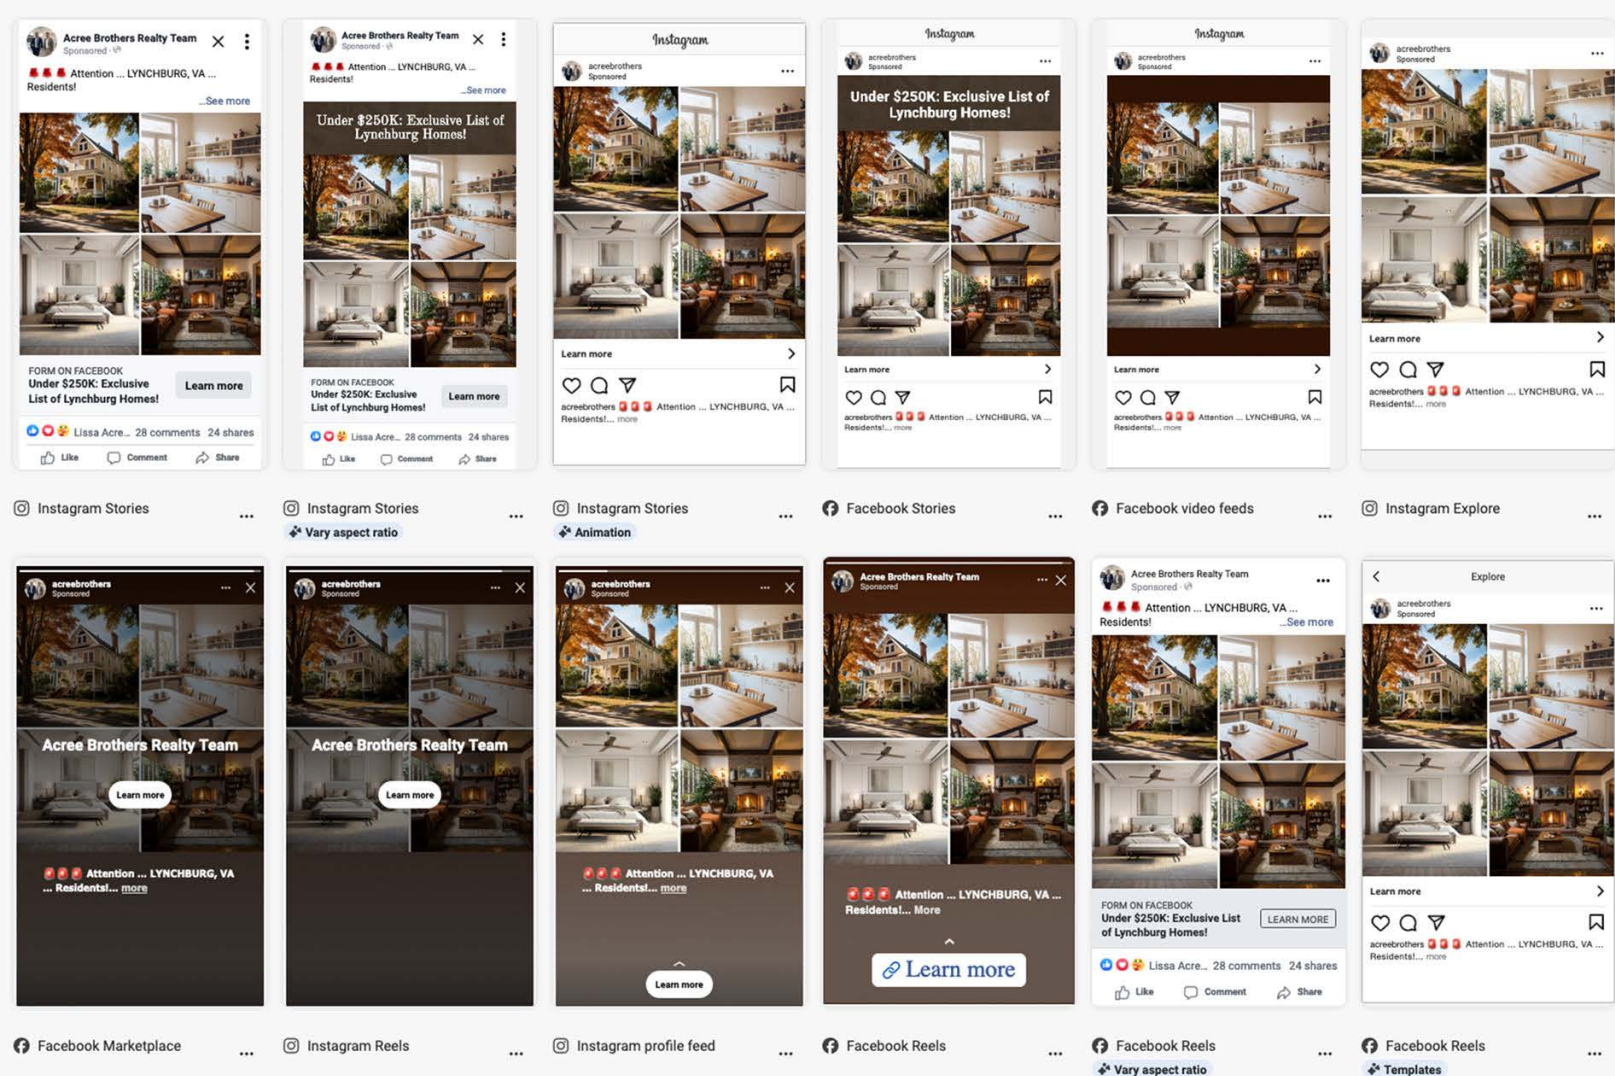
Acree Brothers Realty Team
Sponsored
Attention ... LYNCHBURG, VA ... Residents!
...See more
FORM ON FACEBOOK
Under $250K: Exclusive List of Lynchburg Homes!
Learn more
Lissa Acre... 28 comments 24 shares
Like Comment Share

Acree Brothers Realty Team
Sponsored
Attention ... LYNCHBURG, VA ... Residents!
...See more
Under $250K: Exclusive List of Lynchburg Homes!
FORM ON FACEBOOK
Under $250K: Exclusive List of Lynchburg Homes!
Learn more
Lissa Acre... 28 comments 24 shares
Like Comment Share

Instagram
acreebrothers
Sponsored
Learn more
acreebrothers Attention ... LYNCHBURG, VA ... Residents!... more

Instagram
acreebrothers
Sponsored
Under $250K: Exclusive List of Lynchburg Homes!
Learn more
acreebrothers Attention ... LYNCHBURG, VA ... Residents!... more

Instagram
acreebrothers
Sponsored
Learn more
acreebrothers Attention ... LYNCHBURG, VA ... Residents!... more

acreebrothers
Sponsored
Learn more
acreebrothers Attention ... LYNCHBURG, VA ... Residents!... more

Instagram Stories ...
Instagram Stories ...
Vary aspect ratio
Instagram Stories ...
Animation
Facebook Stories ...
Facebook video feeds ...
Instagram Explore ...

acreebrothers
Sponsored
Acree Brothers Realty Team
Learn more
Attention ... LYNCHBURG, VA ... Residents!... more

acreebrothers
Sponsored
Acree Brothers Realty Team
Learn more

acreebrothers
Sponsored
Attention ... LYNCHBURG, VA ... Residents!... more
Learn more

Acree Brothers Realty Team
Sponsored
Attention ... LYNCHBURG, VA ... Residents!... More
Learn more

Acree Brothers Realty Team
Sponsored
Attention ... LYNCHBURG, VA ... Residents!
...See more
FORM ON FACEBOOK
Under $250K: Exclusive List of Lynchburg Homes!
LEARN MORE
Lissa Acre... 28 comments 24 shares
Like Comment Share

Explore
acreebrothers
Sponsored
Learn more
acreebrothers Attention ... LYNCHBURG, VA ... Residents!... more

Facebook Marketplace ...
Instagram Reels ...
Instagram profile feed ...
Facebook Reels ...
Facebook Reels ...
Vary aspect ratio
Facebook Reels ...
Templates